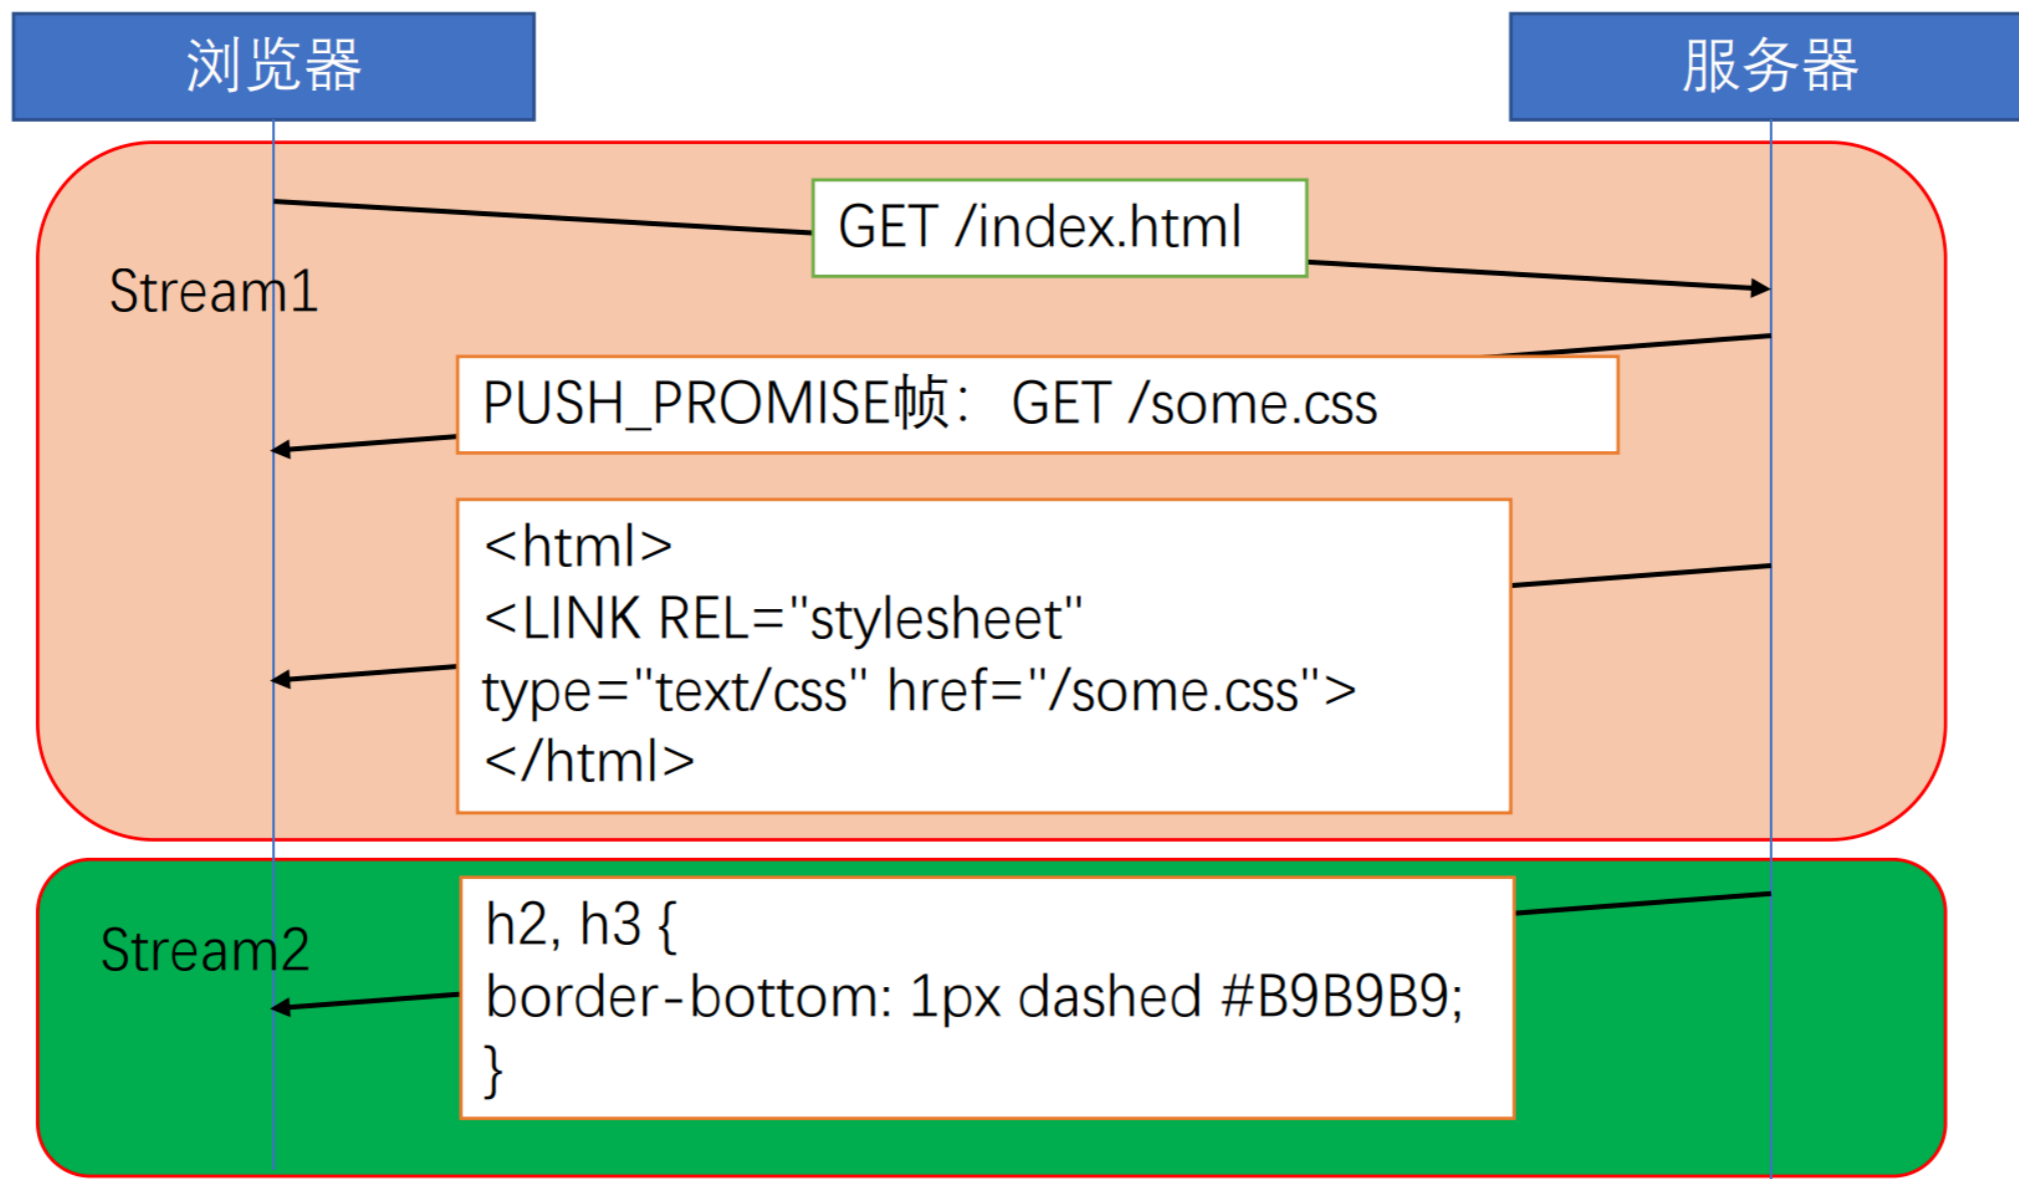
浏览器

服务器

Stream1

GET /index.html

PUSH_PROMISE帧： GET /some.css

<html>
<LINK REL="stylesheet" type="text/css" href="/some.css">
</html>

Stream2

h2, h3 {
border-bottom: 1px dashed #B9B9B9;
}